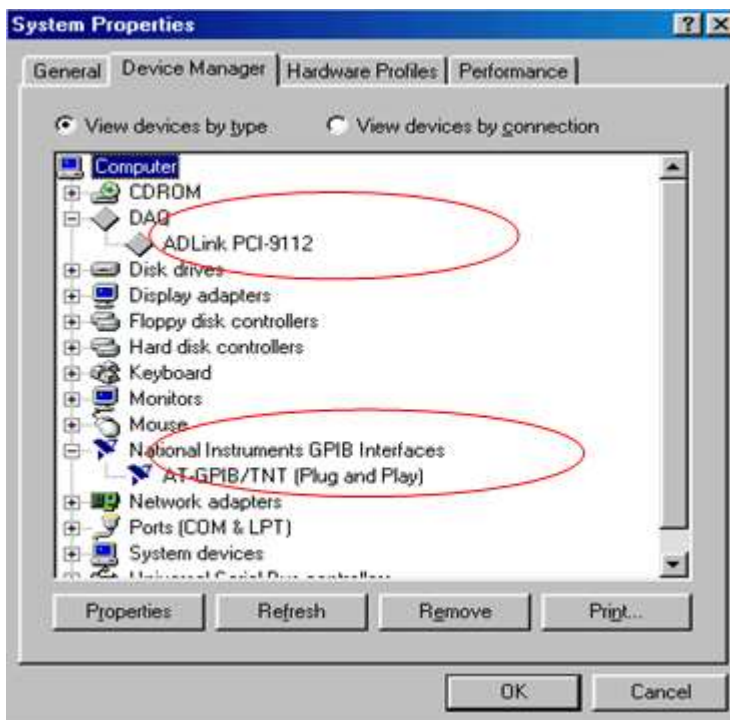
System Properties

?

X

General

Device Manager

Hardware Profiles

Performance

View devices by type

View devices by connection

Computer

CDROM

DAQ

ADLink PCI-9112

Disk drives

Display adapters

Floppy disk controllers

Hard disk controllers

Keyboard

Monitors

Mouse

National Instruments GPIB Interfaces

AT-GPIB/TNT (Plug and Play)

Network adapters

Ports (COM & LPT)

System devices

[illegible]

Properties

Refresh

Remove

Print...

OK

Cancel